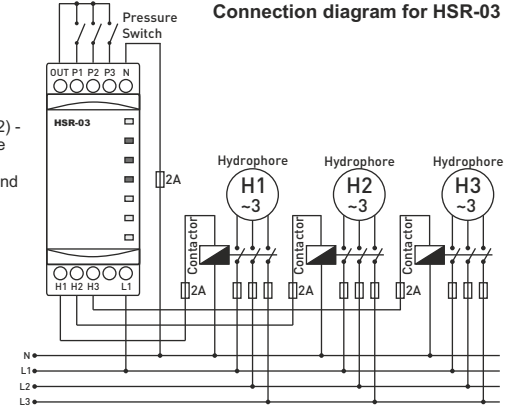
Connection diagram for HSR-03

Pressure Switch

OUT P1 P2 P3 N

HSR-03

2) -
e

nd

2A

Hydrophore
H1
~3

Hydrophore
H2
~3

Hydrophore
H3
~3

Contactor
Contactor
Contactor

H1 H2 H3 L1

2A
2A
2A

N
L1
L2
L3